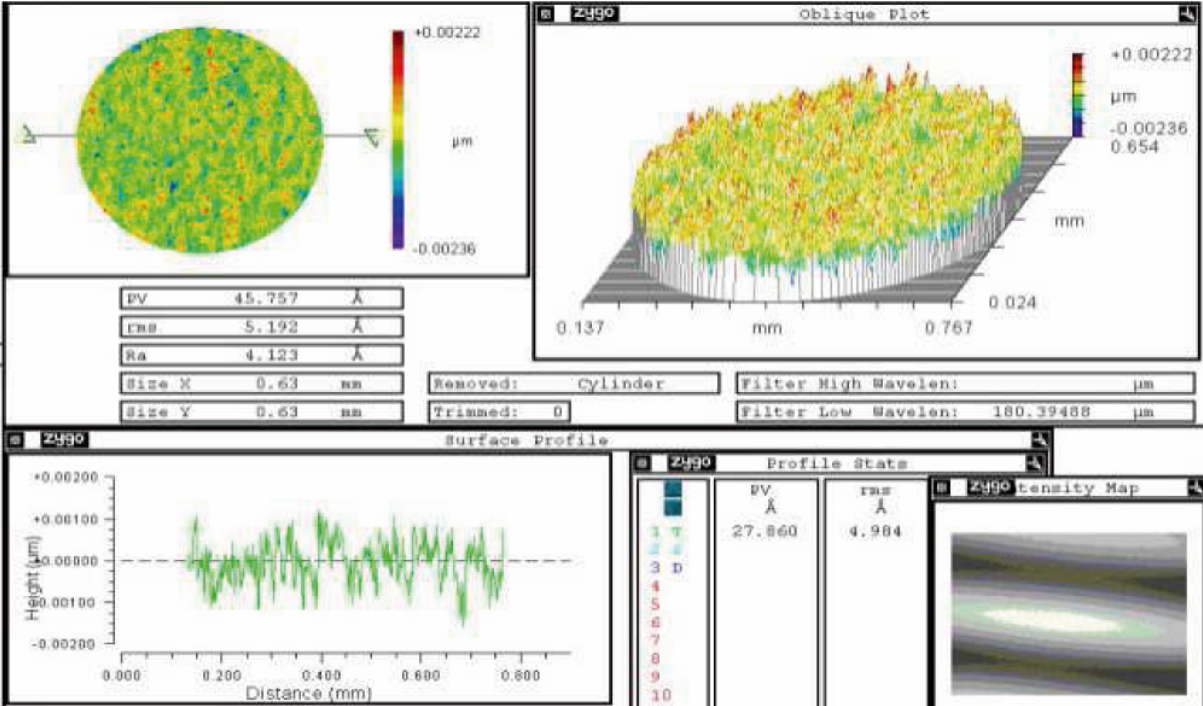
+0.00222

µm

-0.00236

zygo Oblique Plot

+0.00222

µm

-0.00236

0.654

mm

0.024

0.137 mm 0.767

| PV | 45.757 | Å |
|---|---|---|
| rms | 5.192 | Å |
| Ra | 4.123 | Å |
| Size X | 0.63 | mm |
| Size Y | 0.63 | mm |

Removed: Cylinder

Trimmed: 0

Filter High Wavelen: µm

Filter Low Wavelen: 180.39488 µm

zygo Surface Profile

+0.00200
+0.00100
0.00000
-0.00100
-0.00200

Height (µm)

0.000 0.200 0.400 0.600 0.800

Distance (mm)

zygo Profile Stats

| | PV Å | rms Å |
|---|---|---|
| 1 T | 27.860 | 4.984 |
| 2 4 | | |
| 3 D | | |
| 4 | | |
| 5 | | |
| 6 | | |
| 7 | | |
| 8 | | |
| 9 | | |
| 10 | | |

zygo tensity Map